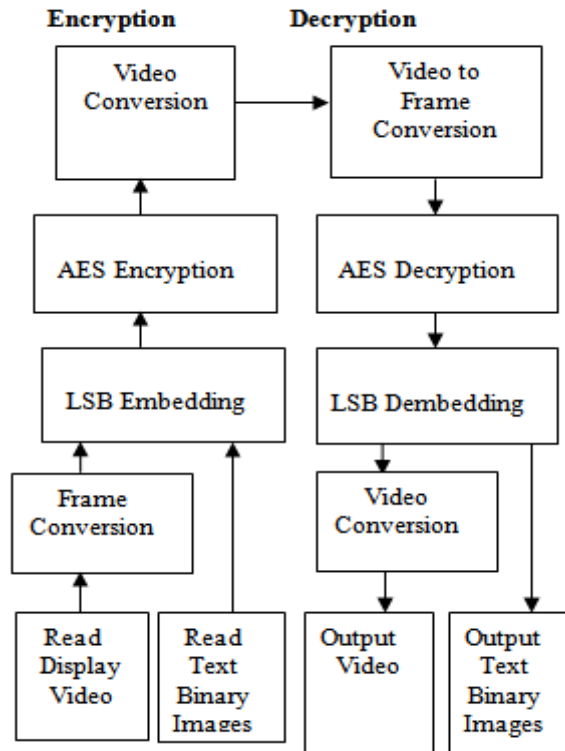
Encryption

Decryption

Video Conversion

Video to Frame Conversion

AES Encryption

AES Decryption

LSB Embedding

LSB Dembedding

Frame Conversion

Video Conversion

Read Display Video

Read Text Binary Images

Output Video

Output Text Binary Images